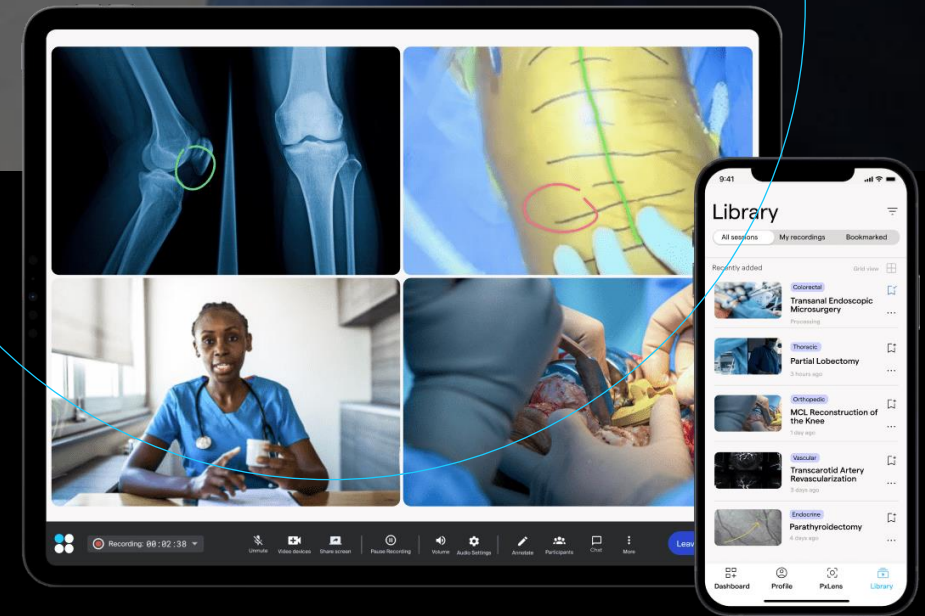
Recording: 00:02:38

Unmute
Video devices
Share screen
Pause Recording
Volume
Audio Settings
Annotate
Participants
Chat
More
Leav

9:41

Library

All sessions
My recordings
Bookmarked

Recently added
Grid view

Colorectal
Transanal Endoscopic Microsurgery
Processing

Thoracic
Partial Lobectomy
3 hours ago

Orthopedic
MCL Reconstruction of the Knee
1 day ago

Vascular
Transcarotid Artery Revascularization
3 days ago

Endocrine
Parathyroidectomy
4 days ago

Dashboard
Profile
PxLens
Library